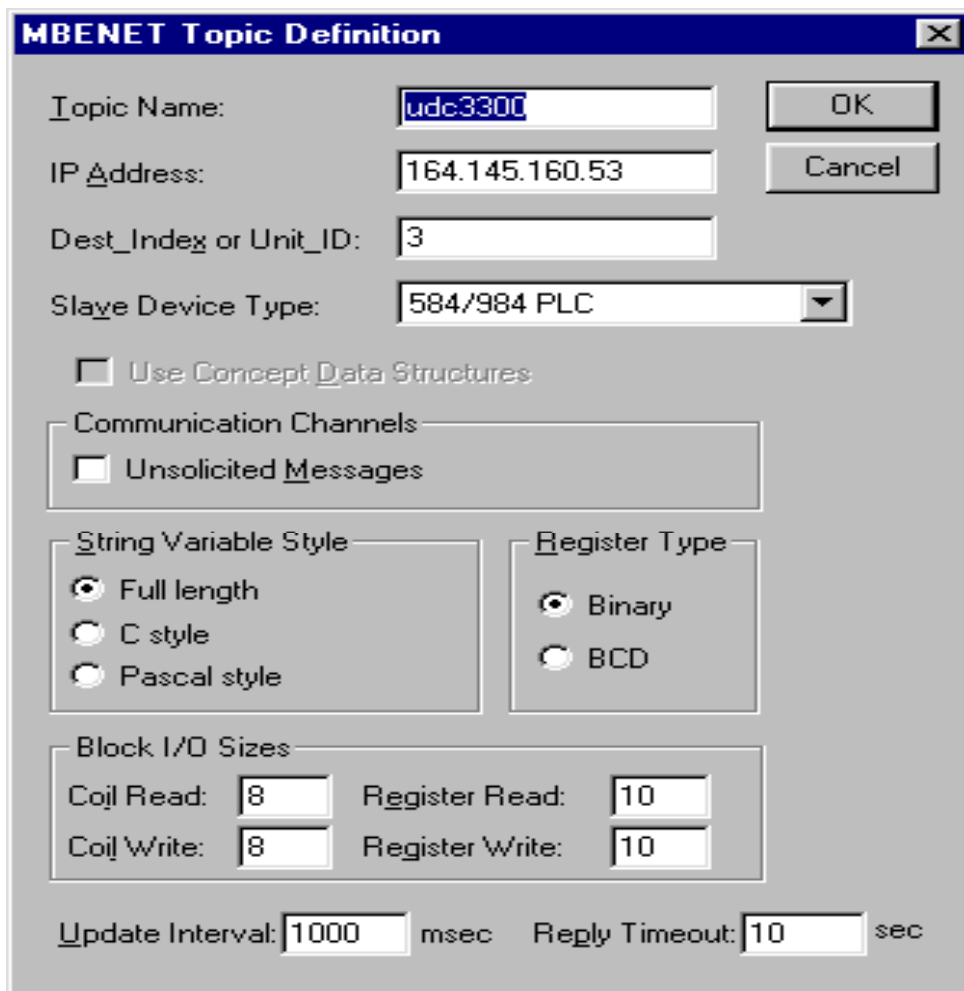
MBENET Topic Definition

Topic Name: udc3300

OK

Cancel

IP Address: 164.145.160.53

Dest_Index or Unit_ID: 3

Slave Device Type: 584/984 PLC

Use Concept Data Structures

Communication Channels

Unsolicited Messages

String Variable Style

Full length

C style

Pascal style

Register Type

Binary

BCD

Block I/O Sizes

Coil Read: 8

Register Read: 10

Coil Write: 8

Register Write: 10

Update Interval: 1000 msec

Reply Timeout: 10 sec